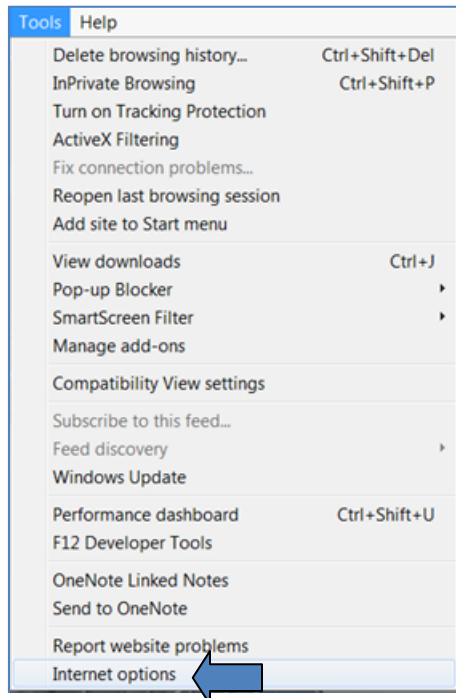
Tools Help

Delete browsing history... Ctrl+Shift+Del
InPrivate Browsing Ctrl+Shift+P
Turn on Tracking Protection
ActiveX Filtering
Fix connection problems...
Reopen last browsing session
Add site to Start menu

View downloads Ctrl+J
Pop-up Blocker
SmartScreen Filter
Manage add-ons

Compatibility View settings

Subscribe to this feed...
Feed discovery
Windows Update

Performance dashboard Ctrl+Shift+U
F12 Developer Tools

OneNote Linked Notes
Send to OneNote

Report website problems
Internet options